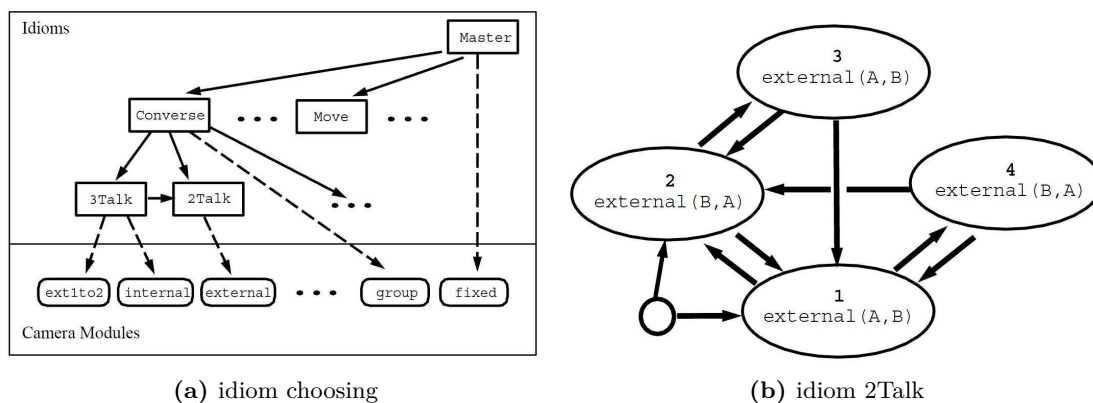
Idioms

Master

Converse

Move

3Talk

2Talk

ext1to2

internal

external

group

fixed

Camera Modules

(a) idiom choosing

3
external(A,B)

2
external(B,A)

4
external(B,A)

1
external(A,B)

(b) idiom 2Talk